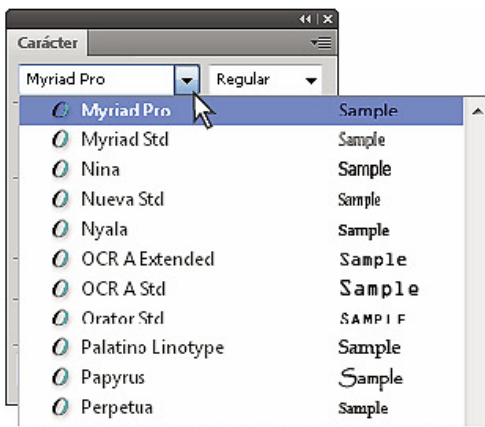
Carácter

Myriad Pro
Regular

Myriad Pro Sample
Myriad Std Sample
Nina Sample
Nueva Std Sample
Nyala Sample
OCR A Extended Sample
OCR A Std Sample
Orator Std SAMPLE
Palatino Linotype Sample
Papyrus Sample
Perpetua Sample